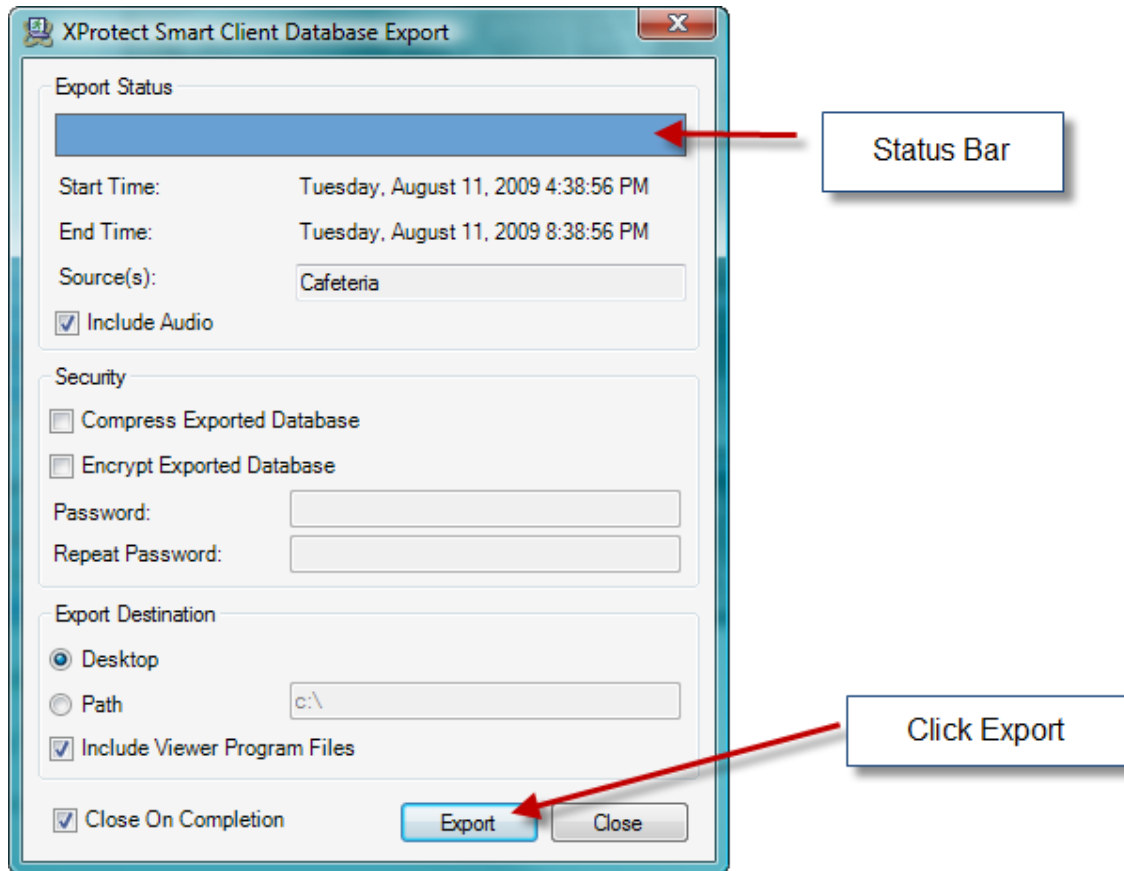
XProtect Smart Client Database Export

Export Status

Status Bar

Start Time: Tuesday, August 11, 2009 4:38:56 PM

End Time: Tuesday, August 11, 2009 8:38:56 PM

Source(s): Cafeteria

Include Audio

Security

Compress Exported Database

Encrypt Exported Database

Password:

Repeat Password:

Export Destination

Desktop

Path c:\

Include Viewer Program Files

Click Export

Close On Completion

Export

Close